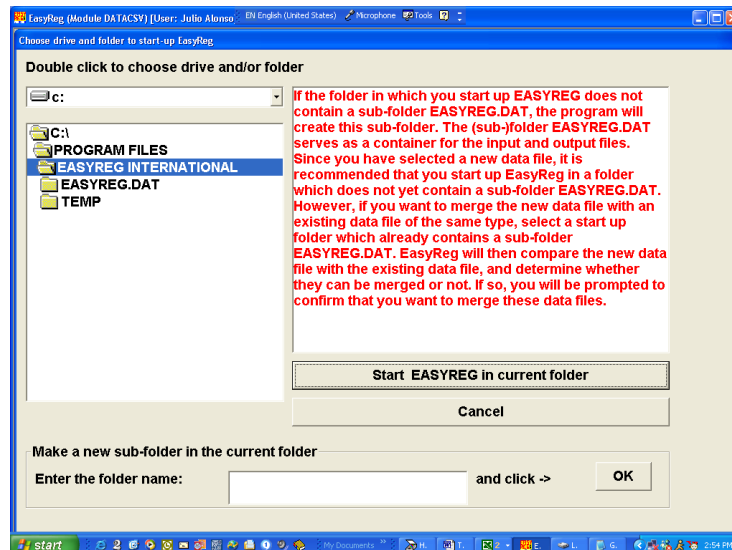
EasyReg (Module DATACSY) [User: Julio Alonso] EN English (United States) Microphone Tools

Choose drive and folder to start-up EasyReg

Double click to choose drive and/or folder

c:

C:\
PROGRAM FILES
EASYREG INTERNATIONAL
EASYREG.DAT
TEMP

If the folder in which you start up EASYREG does not contain a sub-folder EASYREG.DAT, the program will create this sub-folder. The (sub-)folder EASYREG.DAT serves as a container for the input and output files. Since you have selected a new data file, it is recommended that you start up EasyReg in a folder which does not yet contain a sub-folder EASYREG.DAT. However, if you want to merge the new data file with an existing data file of the same type, select a start up folder which already contains a sub-folder EASYREG.DAT. EasyReg will then compare the new data file with the existing data file, and determine whether they can be merged or not. If so, you will be prompted to confirm that you want to merge these data files.

Start EASYREG in current folder

Cancel

Make a new sub-folder in the current folder

Enter the folder name:

and click ->

OK

start

My Documents

2:54 PM